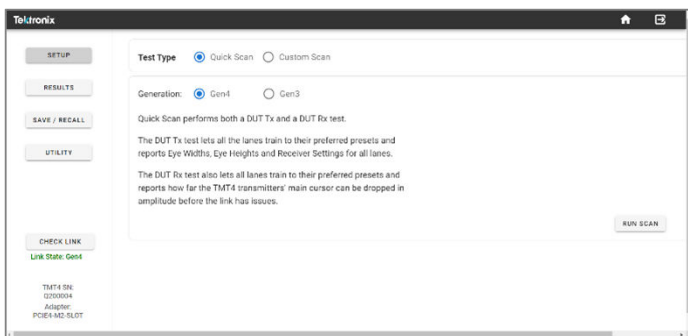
Tektronix

SETUP

RESULTS

SAVE / RECALL

UTILITY

Test Type Quick Scan Custom Scan

Generation: Gen4 Gen3

Quick Scan performs both a DUT Tx and a DUT Rx test.

The DUT Tx test lets all the lanes train to their preferred presets and reports Eye Widths, Eye Heights and Receiver Settings for all lanes.

The DUT Rx test also lets all lanes train to their preferred presets and reports how far the TMT4 transmitters' main cursor can be dropped in amplitude before the link has issues.

RUN SCAN

CHECK LINK

Link State: Gen4

TMT4 SN: Q200004

Adapter: PCIE4-M2-SLOT